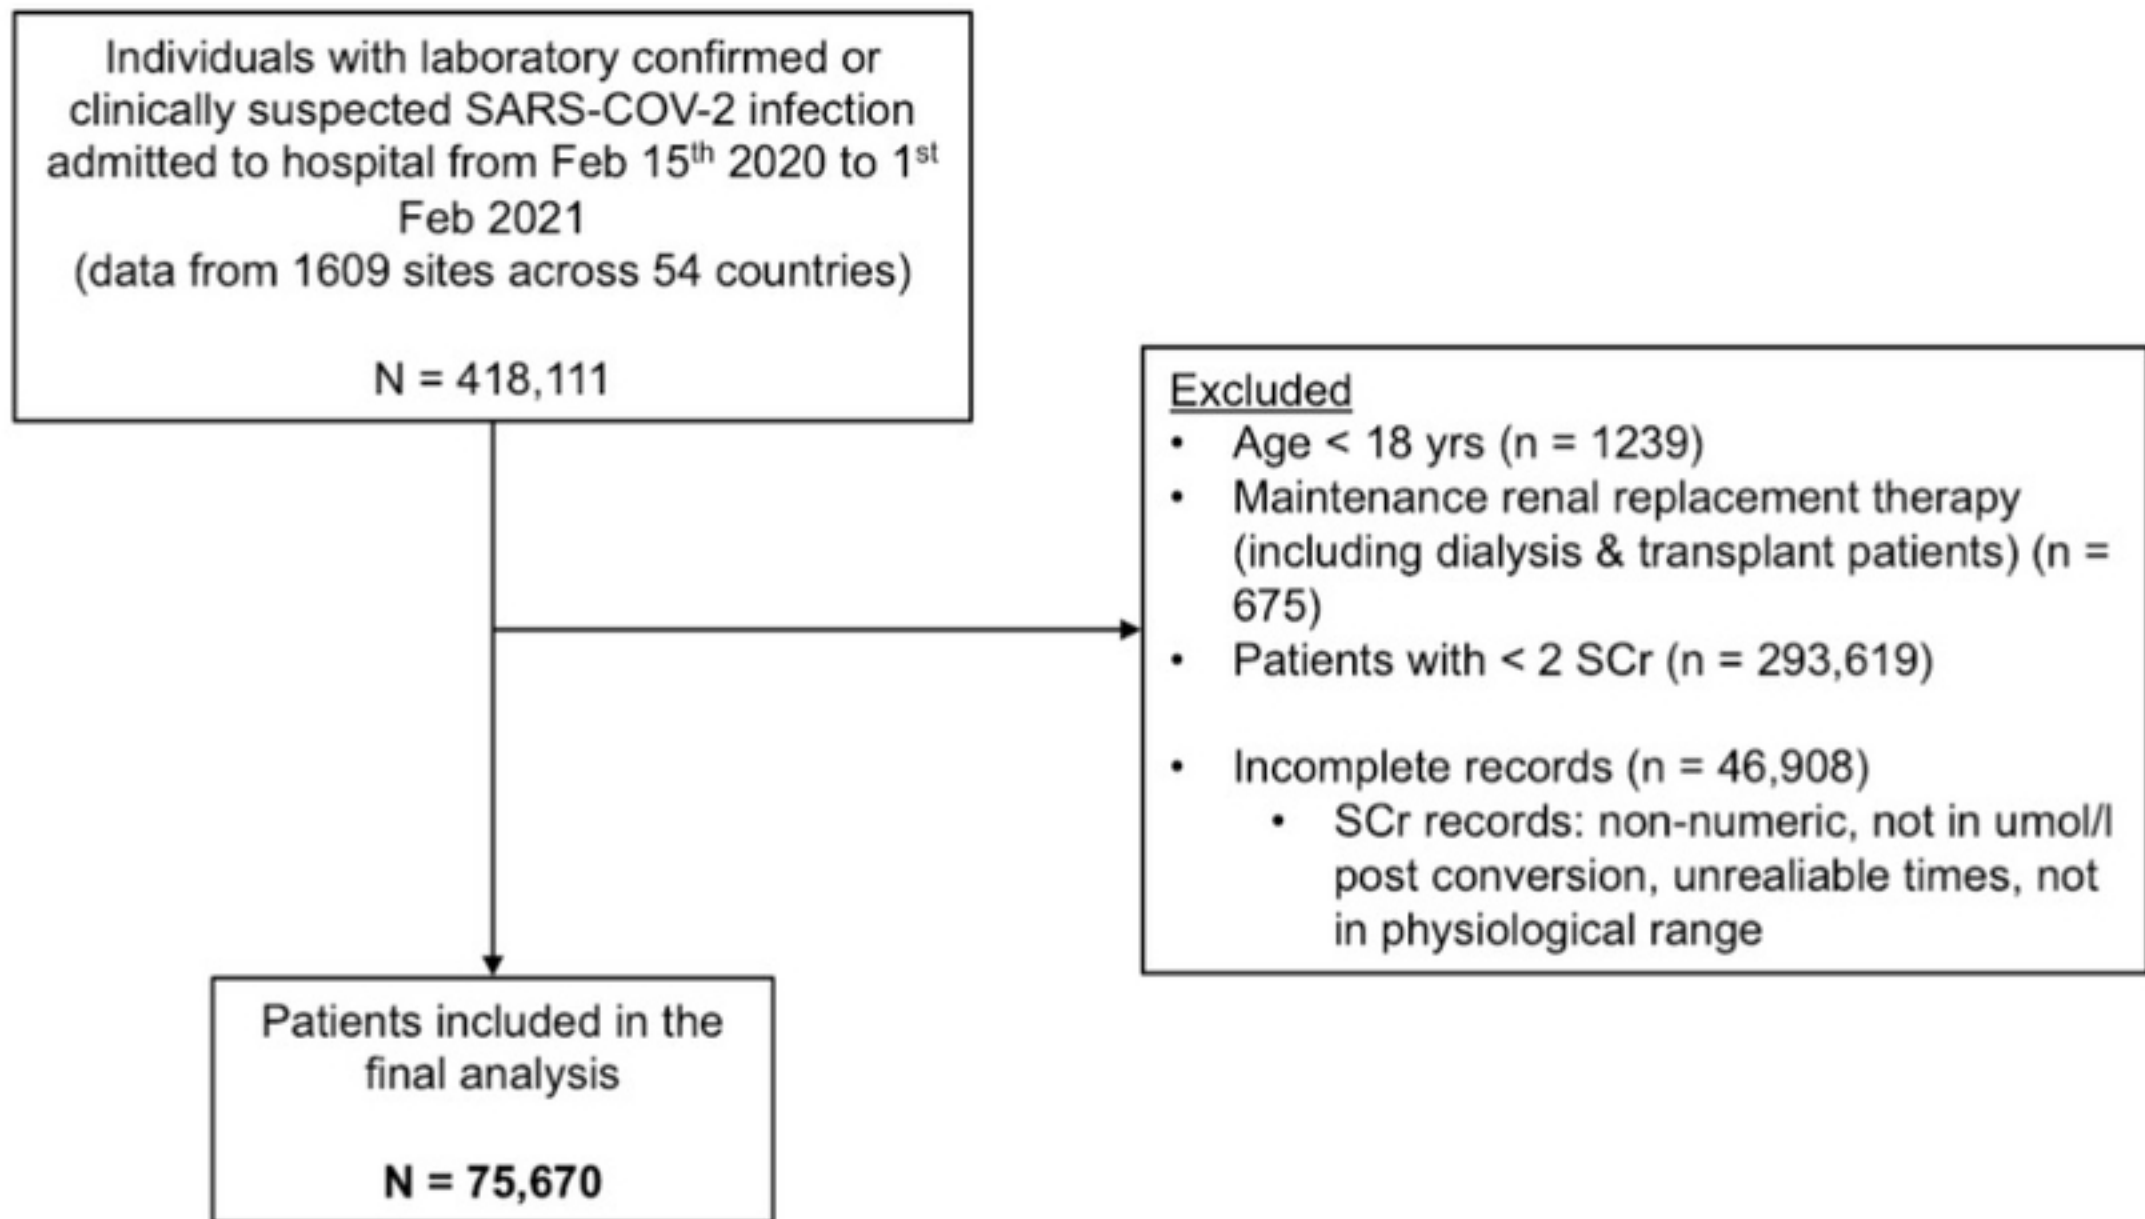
Individuals with laboratory confirmed or clinically suspected SARS-COV-2 infection admitted to hospital from Feb 15$^{th}$ 2020 to 1$^{st}$ Feb 2021
(data from 1609 sites across 54 countries)

N = 418,111

Excluded
• Age < 18 yrs (n = 1239)
• Maintenance renal replacement therapy (including dialysis & transplant patients) (n = 675)
• Patients with < 2 SCr (n = 293,619)

• Incomplete records (n = 46,908)
  • SCr records: non-numeric, not in umol/l post conversion, unrealiable times, not in physiological range

Patients included in the final analysis

N = 75,670